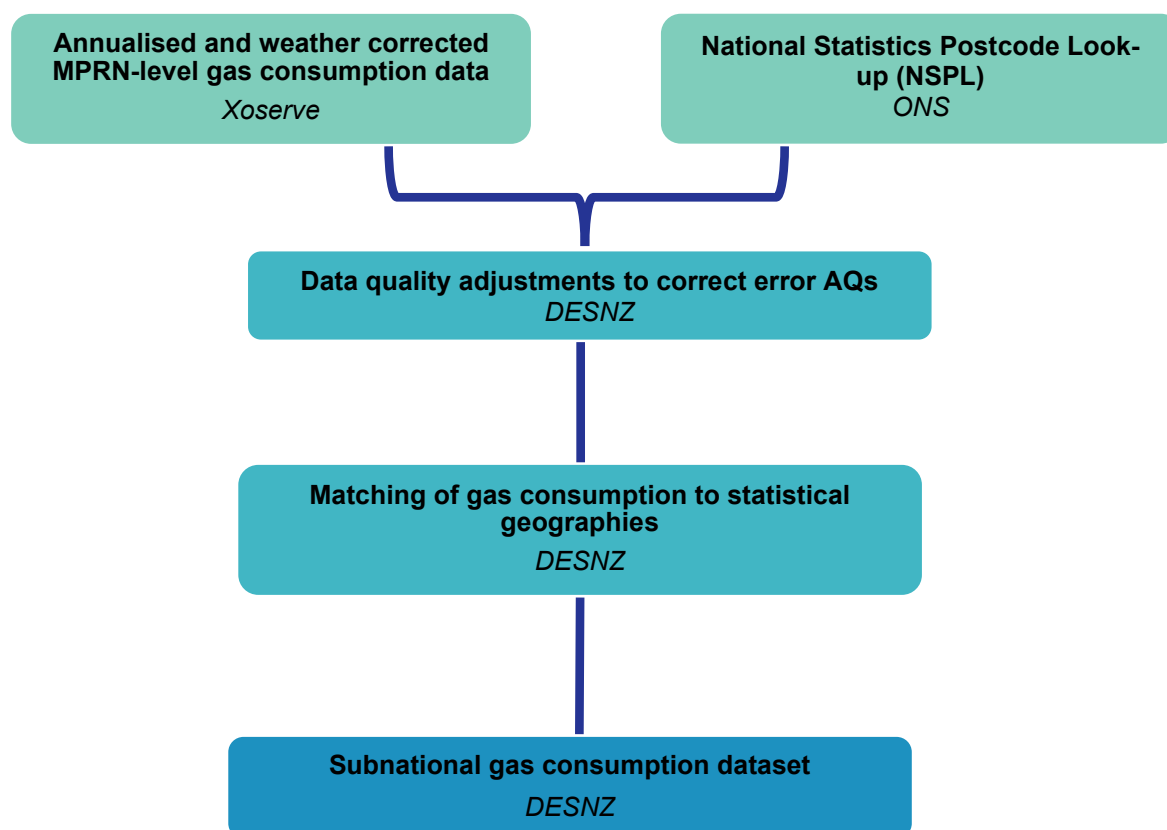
Annualised and weather corrected MPRN-level gas consumption data
Xoserve

National Statistics Postcode Look-up (NSPL)
ONS

Data quality adjustments to correct error AQs
DESNZ

Matching of gas consumption to statistical geographies
DESNZ

Subnational gas consumption dataset
DESNZ